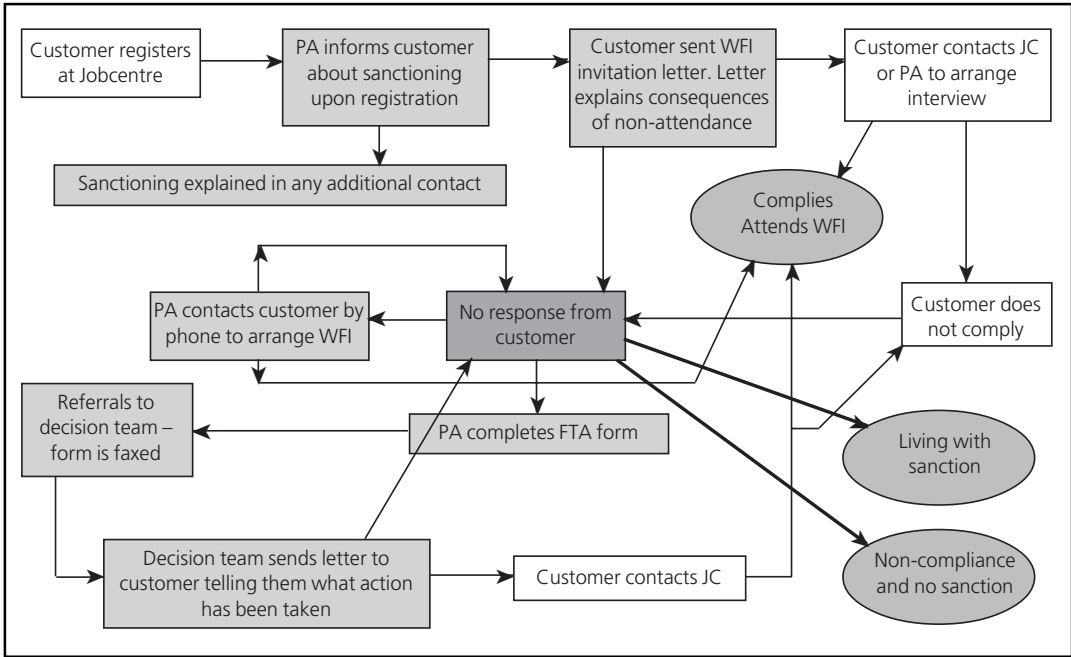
Customer registers at Jobcentre

PA informs customer about sanctioning upon registration

Customer sent WFI invitation letter. Letter explains consequences of non-attendance

Customer contacts JC or PA to arrange interview

Sanctioning explained in any additional contact

Complies Attends WFI

PA contacts customer by phone to arrange WFI

No response from customer

Customer does not comply

Referrals to decision team – form is faxed

PA completes FTA form

Living with sanction

Decision team sends letter to customer telling them what action has been taken

Customer contacts JC

Non-compliance and no sanction